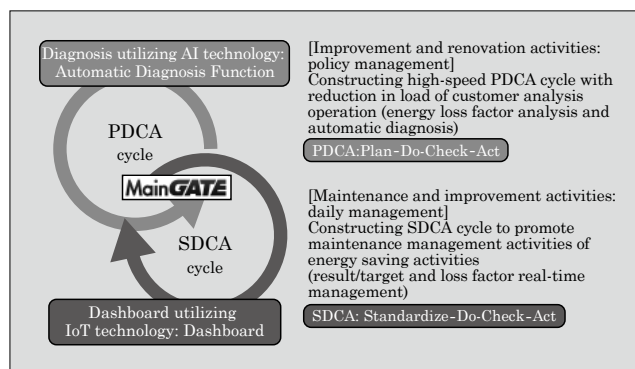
Diagnosis utilizing AI technology: Automatic Diagnosis Function

PDCA cycle

MainGATE

SDCA cycle

Dashboard utilizing IoT technology: Dashboard

[Improvement and renovation activities: policy management]
Constructing high-speed PDCA cycle with reduction in load of customer analysis operation (energy loss factor analysis and automatic diagnosis)

PDCA:Plan-Do-Check-Act

[Maintenance and improvement activities: daily management]
Constructing SDCA cycle to promote maintenance management activities of energy saving activities
(result/target and loss factor real-time management)

SDCA: Standardize-Do-Check-Act